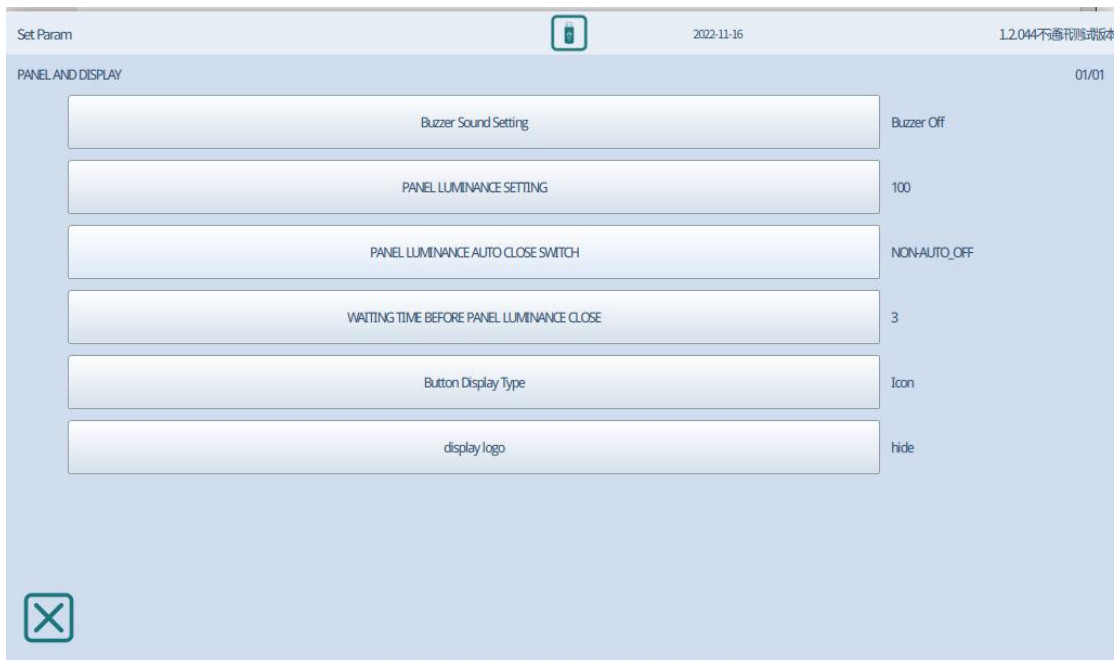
Set Param

2022-11-16

1.2.044不通讯测试版本

PANEL AND DISPLAY

01/01

Buzzer Sound Setting

Buzzer Off

PANEL LUMINANCE SETTING

100

PANEL LUMINANCE AUTO CLOSE SWITCH

NON-AUTO_OFF

WAITING TIME BEFORE PANEL LUMINANCE CLOSE

3

Button Display Type

Icon

display logo

hide